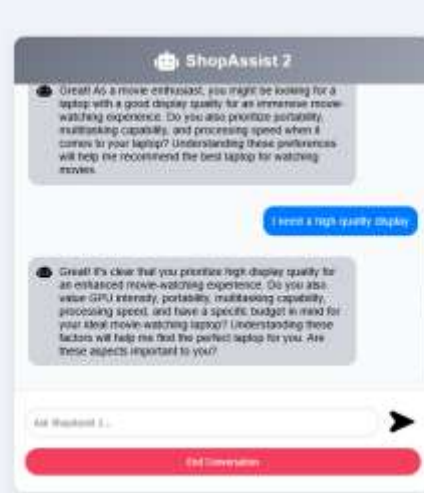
ShopAssist 2

Great! As a movie enthusiast, you might be looking for a laptop with a good display quality for an immersive movie-watching experience. Do you also prioritize portability, multitasking capability, and processing speed when it comes to your laptop? Understanding these preferences will help me recommend the best laptop for watching movies.

I need a high quality display

Great! It's clear that you prioritize high display quality for an enhanced movie-watching experience. Do you also value GPU intensity, portability, multitasking capability, processing speed, and have a specific budget in mind for your ideal movie-watching laptop? Understanding these factors will help me find the perfect laptop for you. Are these aspects important to you?

Ask ShopAssist 2...

End Conversation